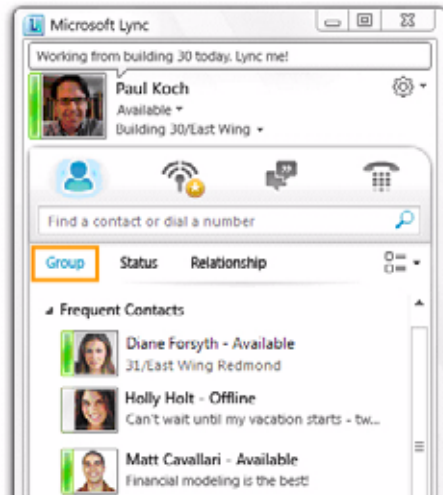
Microsoft Lync

Working from building 30 today. Lync me!

Paul Koch
Available
Building 30/East Wing

Find a contact or dial a number

Group
Status
Relationship

Frequent Contacts

Diane Forsyth - Available
31/East Wing Redmond

Holly Holt - Offline
Can't wait until my vacation starts - tw...

Matt Cavallari - Available
Financial modeling is the best!